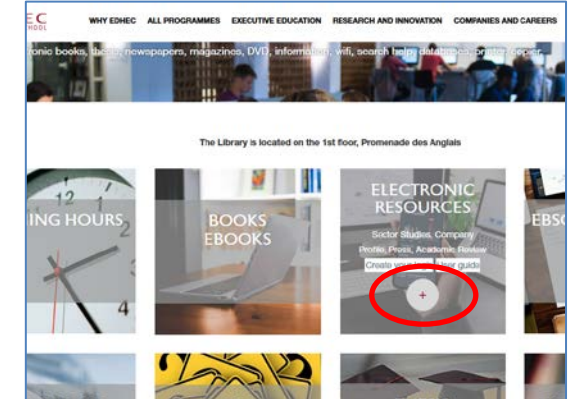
EC
HOOL

WHY EDHEC ALL PROGRAMMES EXECUTIVE EDUCATION RESEARCH AND INNOVATION COMPANIES AND CAREERS

ronic books, thesis, newspapers, magazines, DVD, information, wifi, search help, databases, printer, copier,

The Library is located on the 1st floor, Promenade des Anglais

ING HOURS

BOOKS
EBOOKS

ELECTRONIC
RESOURCES

Sector Studies, Company Profile, Press, Academic Review

Create your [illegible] User guide

+

EBS